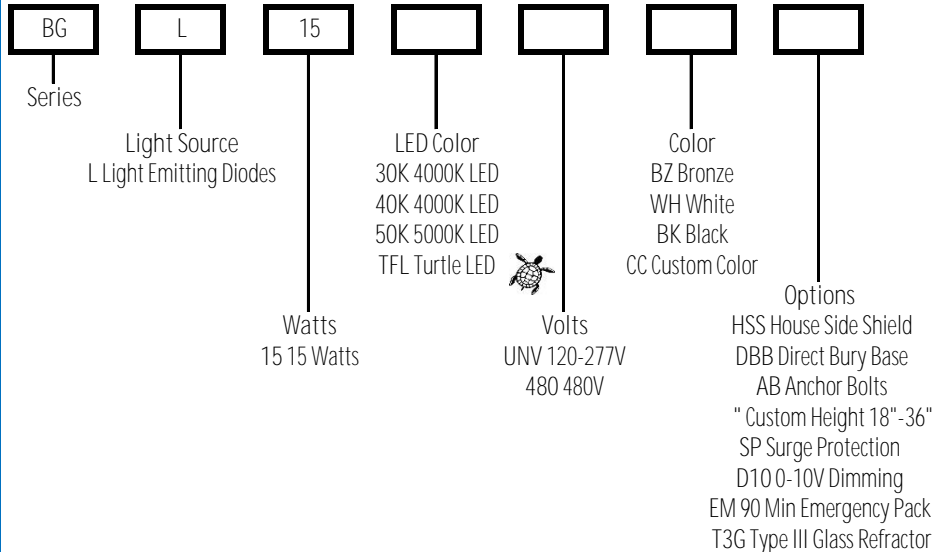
BG

L

15

Series

Light Source
L Light Emitting Diodes

Watts
15 15 Watts

LED Color
30K 4000K LED
40K 4000K LED
50K 5000K LED
TFL Turtle LED

Volts
UNV 120-277V
480 480V

Color
BZ Bronze
WH White
BK Black
CC Custom Color

Options
HSS House Side Shield
DBB Direct Bury Base
AB Anchor Bolts
" Custom Height 18"-36"
SP Surge Protection
D10 0-10V Dimming
EM 90 Min Emergency Pack
T3G Type III Glass Refractor